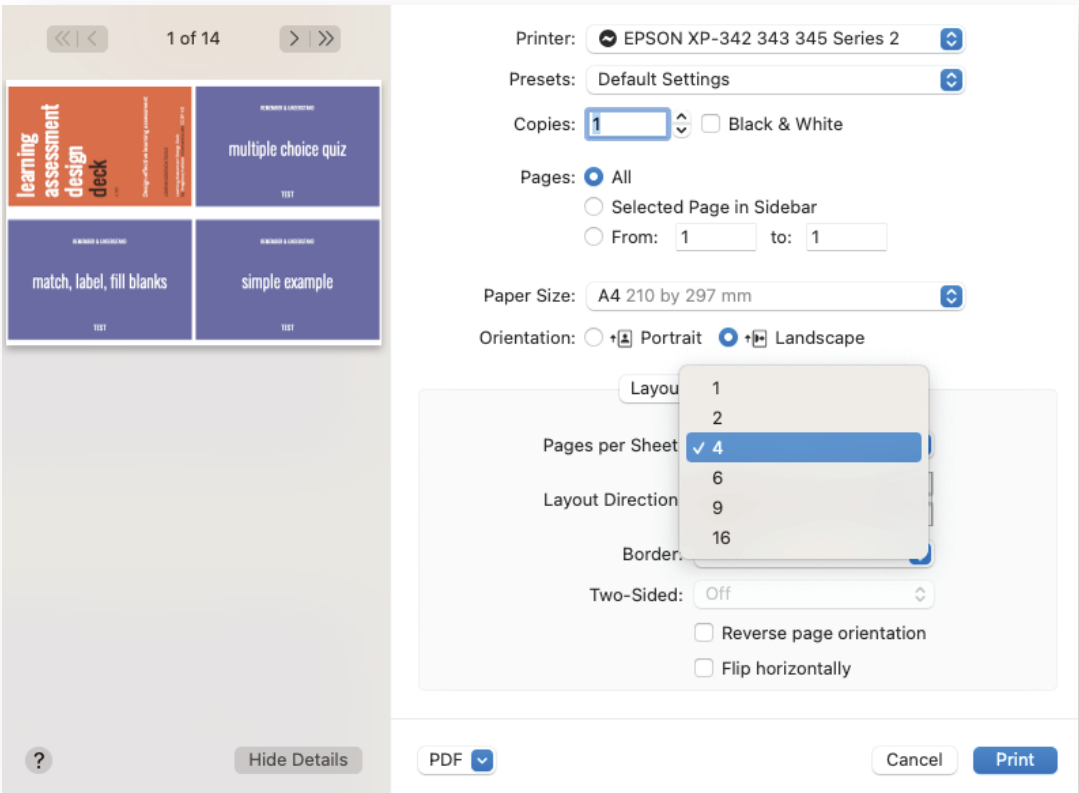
1 of 14

learning assessment design deck

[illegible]

REMEMBER & UNDERSTAND
multiple choice quiz
TEST

REMEMBER & UNDERSTAND
match, label, fill blanks
TEST

REMEMBER & UNDERSTAND
simple example
TEST

Printer: EPSON XP-342 343 345 Series 2
Presets: Default Settings
Copies: 1 Black & White
Pages: All
Selected Page in Sidebar
From: 1 to: 1
Paper Size: A4 210 by 297 mm
Orientation: Portrait Landscape
Layou
1
2
✓ 4
6
9
16
Pages per Sheet
Layout Direction
Border:
Two-Sided: Off
Reverse page orientation
Flip horizontally

?
Hide Details
PDF
Cancel
Print